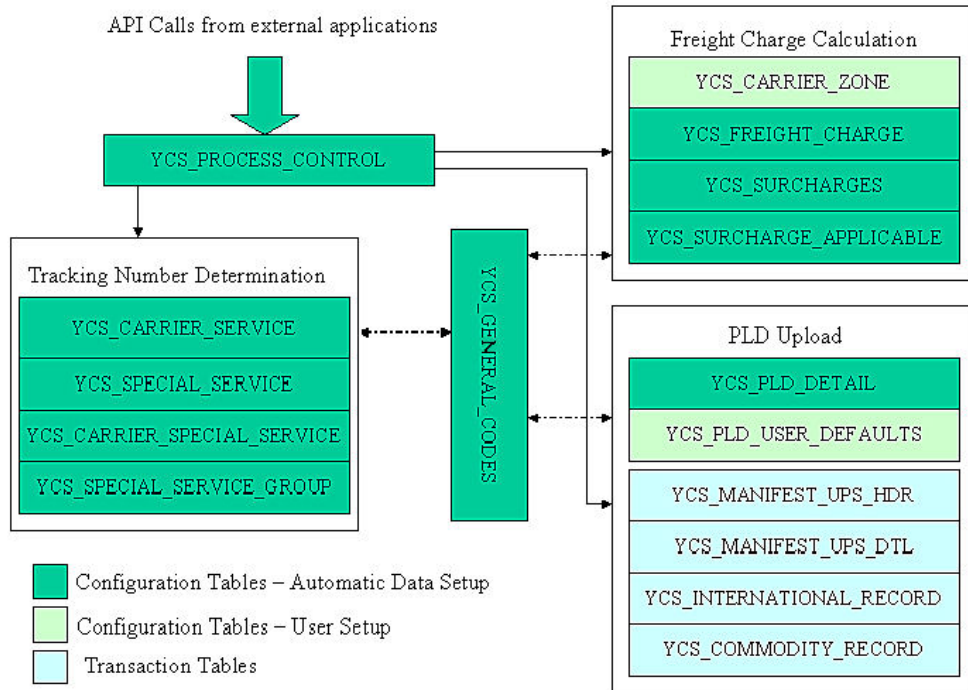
API Calls from external applications

YCS_PROCESS_CONTROL

Freight Charge Calculation

YCS_CARRIER_ZONE

YCS_FREIGHT_CHARGE

YCS_SURCHARGES

YCS_SURCHARGE_APPLICABLE

Tracking Number Determination

YCS_CARRIER_SERVICE

YCS_SPECIAL_SERVICE

YCS_CARRIER_SPECIAL_SERVICE

YCS_SPECIAL_SERVICE_GROUP

YCS_GENERAL_CODES

PLD Upload

YCS_PLD_DETAIL

YCS_PLD_USER_DEFAULTS

YCS_MANIFEST_UPS_HDR

YCS_MANIFEST_UPS_DTL

YCS_INTERNATIONAL_RECORD

YCS_COMMODITY_RECORD

Configuration Tables – Automatic Data Setup

Configuration Tables – User Setup

Transaction Tables